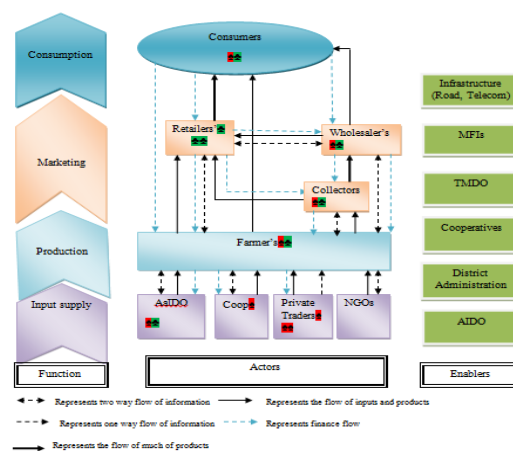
Consumption

Marketing

Production

Input supply

Consumers

Retailers's

Wholesaler's

Collectors

Farmer's

AsIDO

Coop

Private Traders

NGOs

Infrastructure (Road, Telecom)

MFIs

TMDO

Cooperatives

District Administration

AIDO

Function

Actors

Enablers

Represents two way flow of information

Represents the flow of inputs and products

Represents one way flow of information

Represents finance flow

Represents the flow of much of products